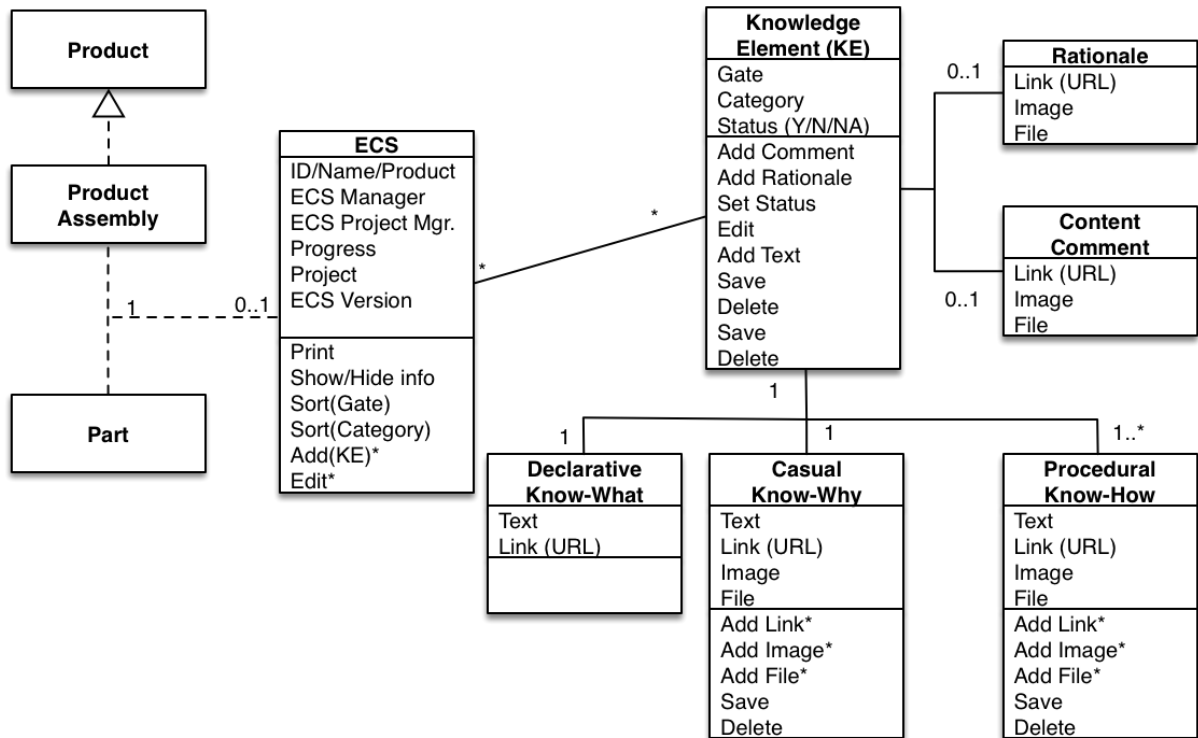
Product

Product Assembly

Part

1

0..1

ECS
ID/Name/Product
ECS Manager
ECS Project Mgr.
Progress
Project
ECS Version
Print
Show/Hide info
Sort(Gate)
Sort(Category)
Add(KE)*
Edit*

*

*

Knowledge Element (KE)
Gate
Category
Status (Y/N/NA)
Add Comment
Add Rationale
Set Status
Edit
Add Text
Save
Delete
Save
Delete

0..1

Rationale
Link (URL)
Image
File

Content Comment
Link (URL)
Image
File

0..1

1

1

1

1..*

Declarative Know-What
Text
Link (URL)

Casual Know-Why
Text
Link (URL)
Image
File
Add Link*
Add Image*
Add File*
Save
Delete

Procedural Know-How
Text
Link (URL)
Image
File
Add Link*
Add Image*
Add File*
Save
Delete